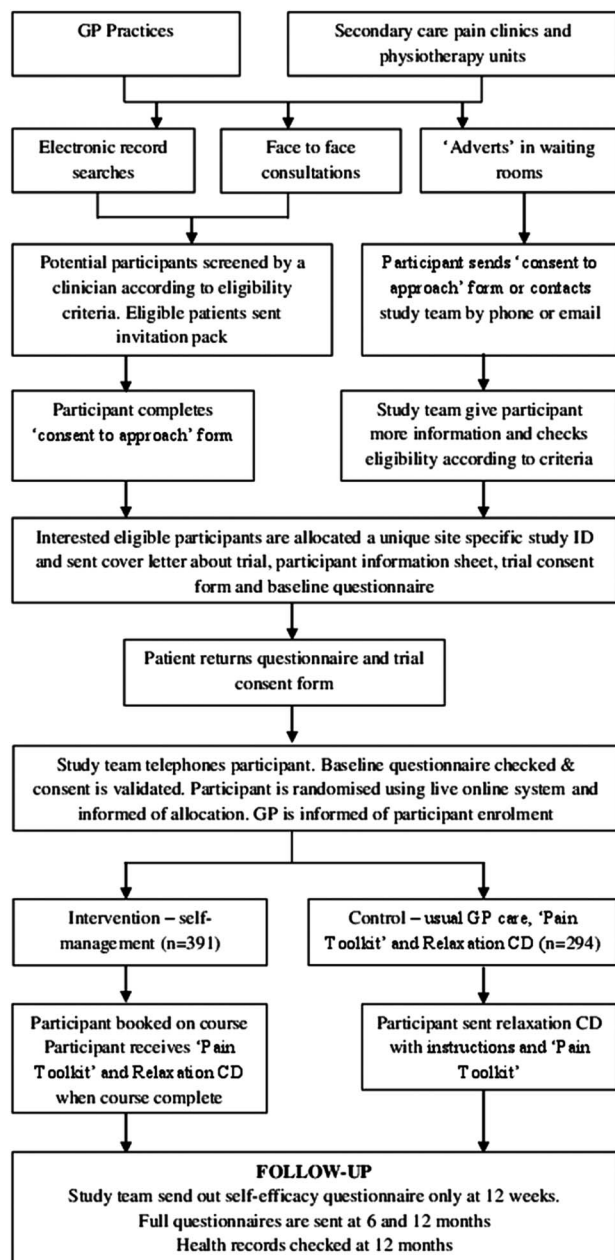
GP Practices

Secondary care pain clinics and physiotherapy units

Electronic record searches

Face to face consultations

'Adverts' in waiting rooms

Potential participants screened by a clinician according to eligibility criteria. Eligible patients sent invitation pack

Participant sends 'consent to approach' form or contacts study team by phone or email

Participant completes 'consent to approach' form

Study team give participant more information and checks eligibility according to criteria

Interested eligible participants are allocated a unique site specific study ID and sent cover letter about trial, participant information sheet, trial consent form and baseline questionnaire

Patient returns questionnaire and trial consent form

Study team telephones participant. Baseline questionnaire checked & consent is validated. Participant is randomised using live online system and informed of allocation. GP is informed of participant enrolment

Intervention – self-management (n=391)

Control – usual GP care, 'Pain Toolkit' and Relaxation CD (n=294)

Participant booked on course Participant receives 'Pain Toolkit' and Relaxation CD when course complete

Participant sent relaxation CD with instructions and 'Pain Toolkit'

FOLLOW-UP
Study team send out self-efficacy questionnaire only at 12 weeks.
Full questionnaires are sent at 6 and 12 months
Health records checked at 12 months